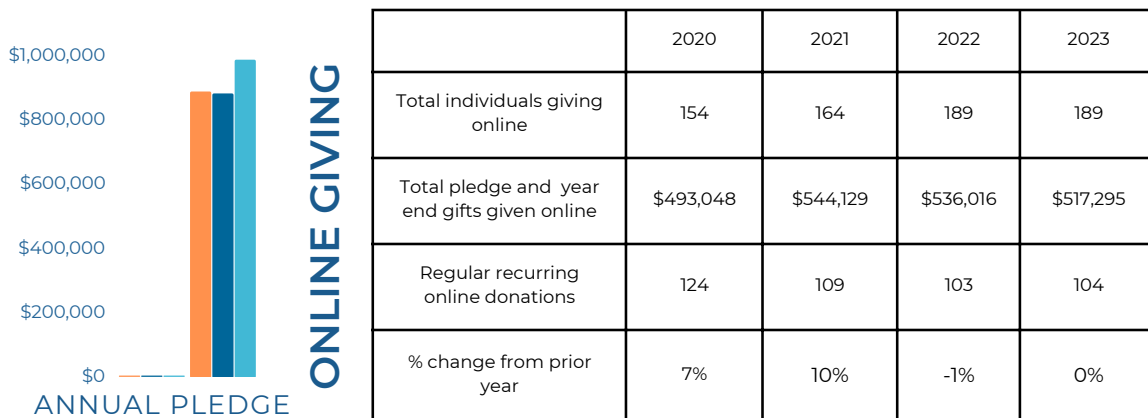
$1,000,000
$800,000
$600,000
$400,000
$200,000
$0
ANNUAL PLEDGE

ONLINE GIVING

| | 2020 | 2021 | 2022 | 2023 |
|---|---|---|---|---|
| Total individuals giving online | 154 | 164 | 189 | 189 |
| Total pledge and year end gifts given online | \$493,048 | \$544,129 | \$536,016 | \$517,295 |
| Regular recurring online donations | 124 | 109 | 103 | 104 |
| % change from prior year | 7% | 10% | -1% | 0% |